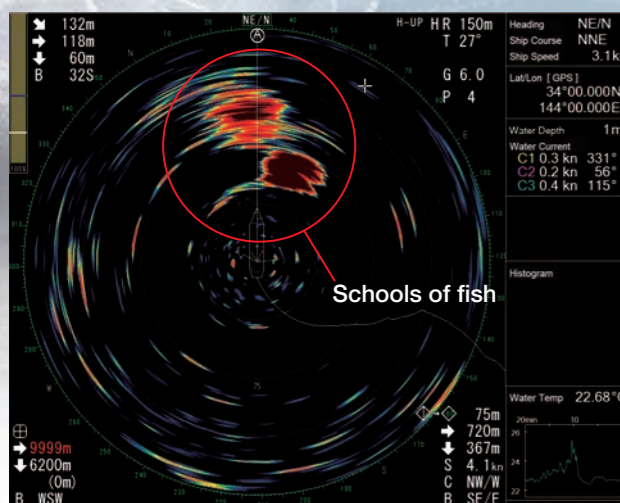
132m
118m
60m
B 32S

NE/N
H-UP H R 150m
T 27°

G 6.0
P 4

Heading NE/N
Ship Course NNE
Ship Speed 3.1k

Lat/Lon [GPS]
34°00.000N
144°00.000E

Water Depth 1m

Water Current
C1 0.3 kn 331°
C2 0.2 kn 56°
C3 0.4 kn 115°

Histogram

Schools of fish

Water Temp 22.68°C
20min 10
26
24
22

75m
720m
367m
S 4.1kn
C NW/W
B SE/E

9999m
6200m
(0m)
B WSW